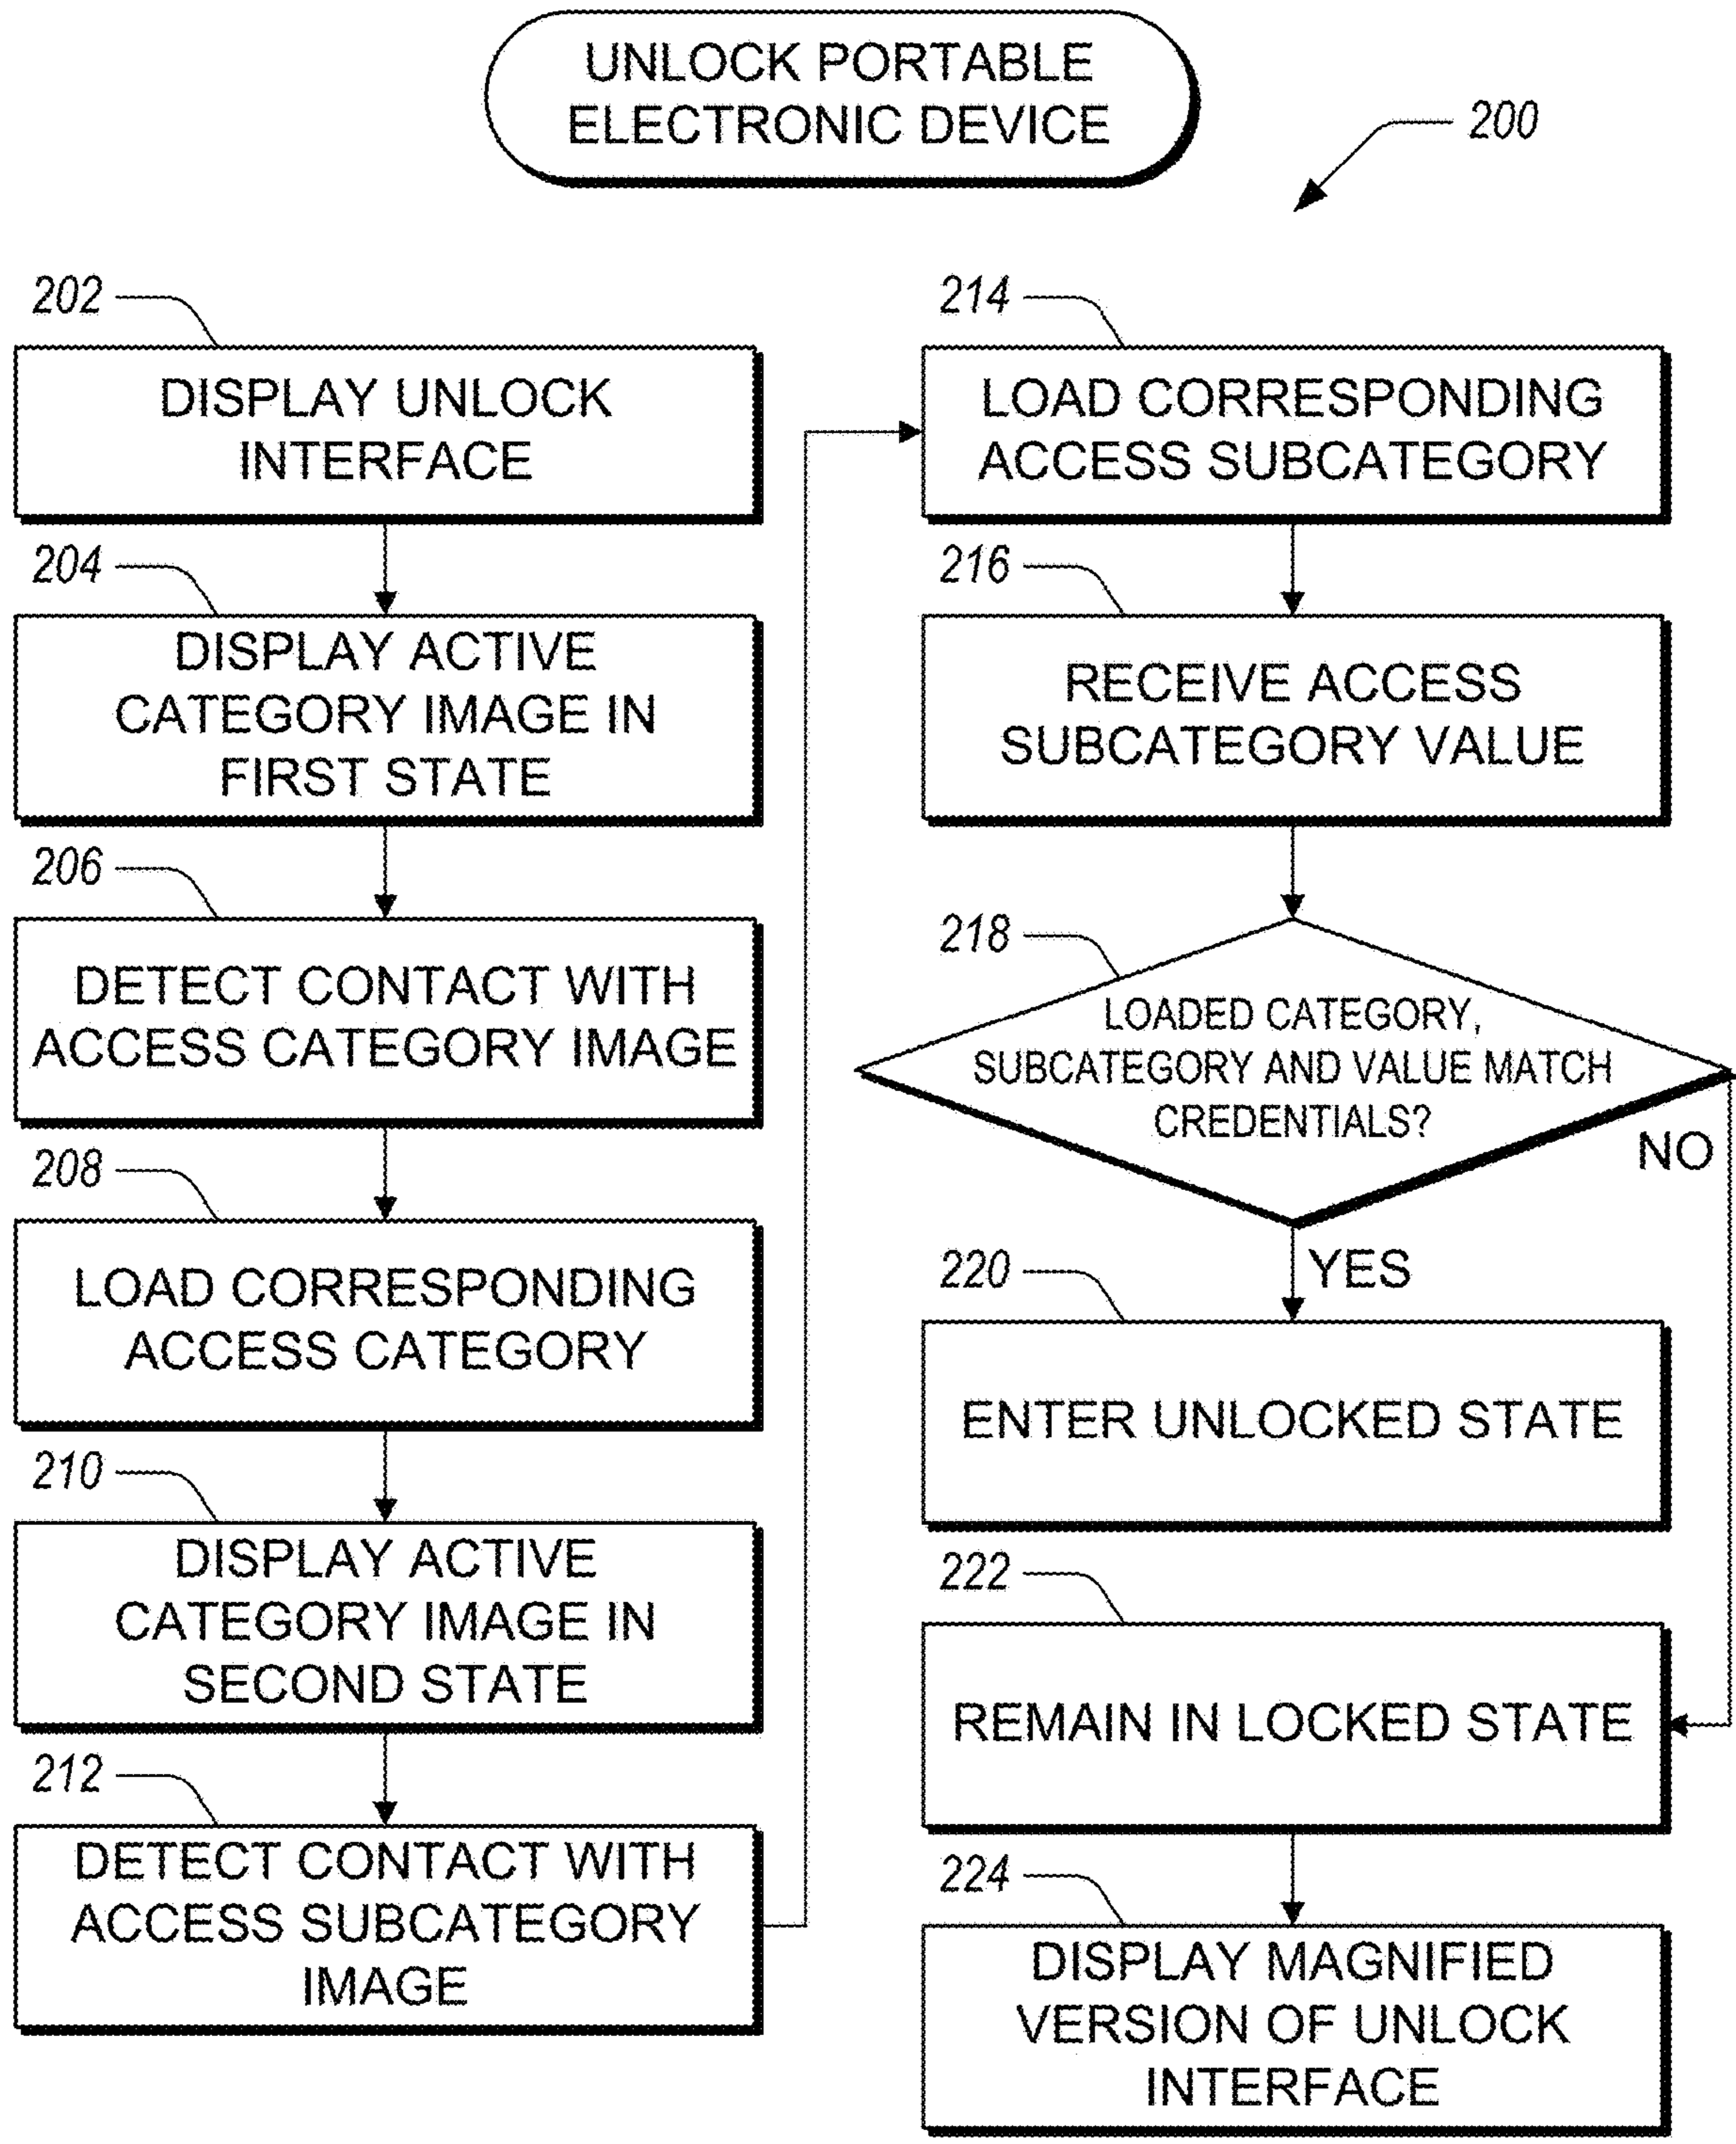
UNLOCK PORTABLE ELECTRONIC DEVICE

200

202

DISPLAY UNLOCK INTERFACE

204

DISPLAY ACTIVE CATEGORY IMAGE IN FIRST STATE

206

DETECT CONTACT WITH ACCESS CATEGORY IMAGE

208

LOAD CORRESPONDING ACCESS CATEGORY

210

DISPLAY ACTIVE CATEGORY IMAGE IN SECOND STATE

212

DETECT CONTACT WITH ACCESS SUBCATEGORY IMAGE

214

LOAD CORRESPONDING ACCESS SUBCATEGORY

216

RECEIVE ACCESS SUBCATEGORY VALUE

218

LOADED CATEGORY, SUBCATEGORY AND VALUE MATCH CREDENTIALS?

NO

YES

220

ENTER UNLOCKED STATE

222

REMAIN IN LOCKED STATE

224

DISPLAY MAGNIFIED VERSION OF UNLOCK INTERFACE